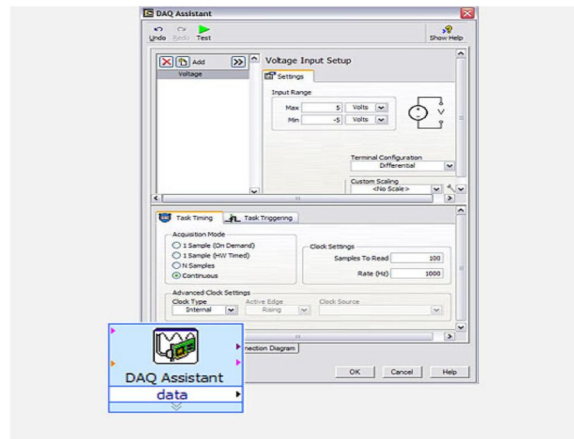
DAQ Assistant

Undo Redo Test

Show Help

Add

Voltage

Voltage Input Setup

Settings

Input Range

Max 5 Volts

Min -5 Volts

V

Terminal Configuration

Differential

Custom Scaling

<No Scale>

Task Timing

Task Triggering

Acquisition Mode

1 Sample (On Demand)

1 Sample (HW Timed)

N Samples

Continuous

Clock Settings

Samples To Read 100

Rate (Hz) 1000

Advanced Clock Settings

Clock Type

Internal

Active Edge

Rising

Clock Source

nection Diagram

OK

Cancel

Help

DAQ Assistant

data